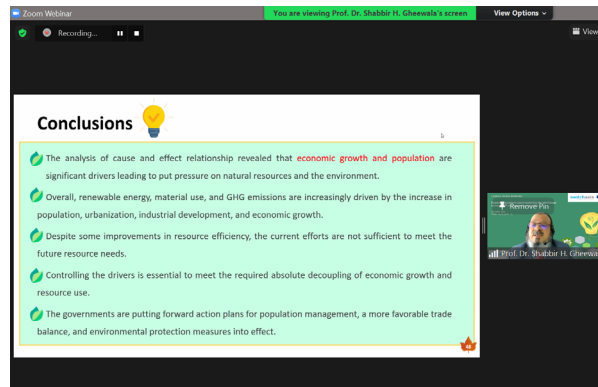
Zoom Webinar

You are viewing Prof. Dr. Shabbir H. Gheewala's screen

View Options

Recording...

View

Conclusions

The analysis of cause and effect relationship revealed that economic growth and population are significant drivers leading to put pressure on natural resources and the environment.

Overall, renewable energy, material use, and GHG emissions are increasingly driven by the increase in population, urbanization, industrial development, and economic growth.

Despite some improvements in resource efficiency, the current efforts are not sufficient to meet the future resource needs.

Controlling the drivers is essential to meet the required absolute decoupling of economic growth and resource use.

The governments are putting forward action plans for population management, a more favorable trade balance, and environmental protection measures into effect.

Remove Pin

Prof. Dr. Shabbir H. Gheewala